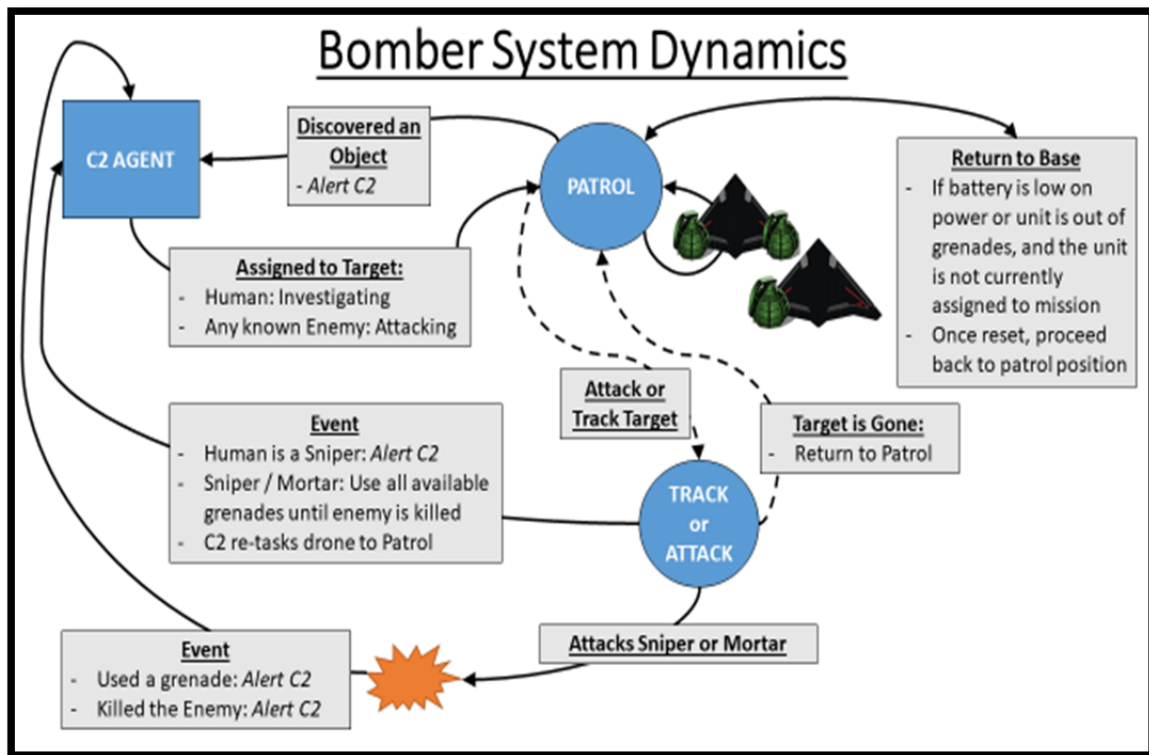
Bomber System Dynamics

C2 AGENT

Discovered an Object
- Alert C2

PATROL

Return to Base
- If battery is low on power or unit is out of grenades, and the unit is not currently assigned to mission
- Once reset, proceed back to patrol position

Assigned to Target:
- Human: Investigating
- Any known Enemy: Attacking

Attack or Track Target

Target is Gone:
- Return to Patrol

Event
- Human is a Sniper: Alert C2
- Sniper / Mortar: Use all available grenades until enemy is killed
- C2 re-tasks drone to Patrol

TRACK or ATTACK

Attacks Sniper or Mortar

Event
- Used a grenade: Alert C2
- Killed the Enemy: Alert C2